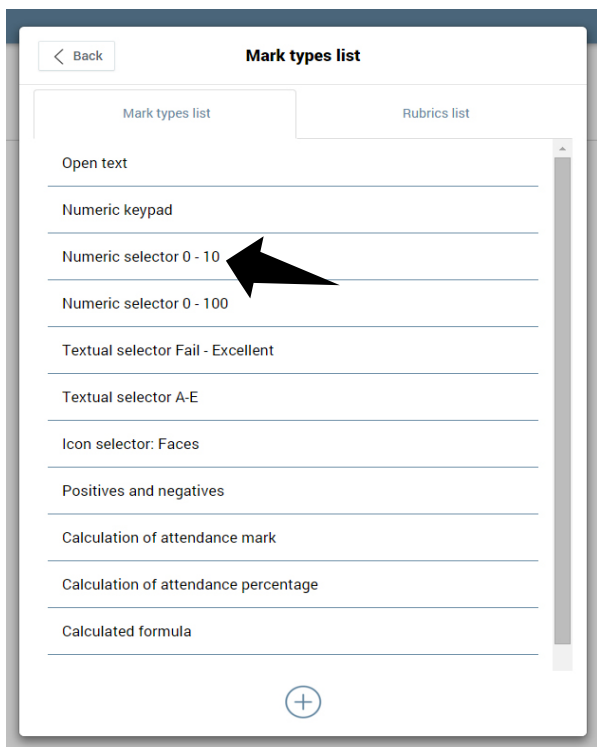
Back

Mark types list

Mark types list

Rubrics list

Open text

Numeric keypad

Numeric selector 0 - 10

Numeric selector 0 - 100

Textual selector Fail - Excellent

Textual selector A-E

Icon selector: Faces

Positives and negatives

Calculation of attendance mark

Calculation of attendance percentage

Calculated formula